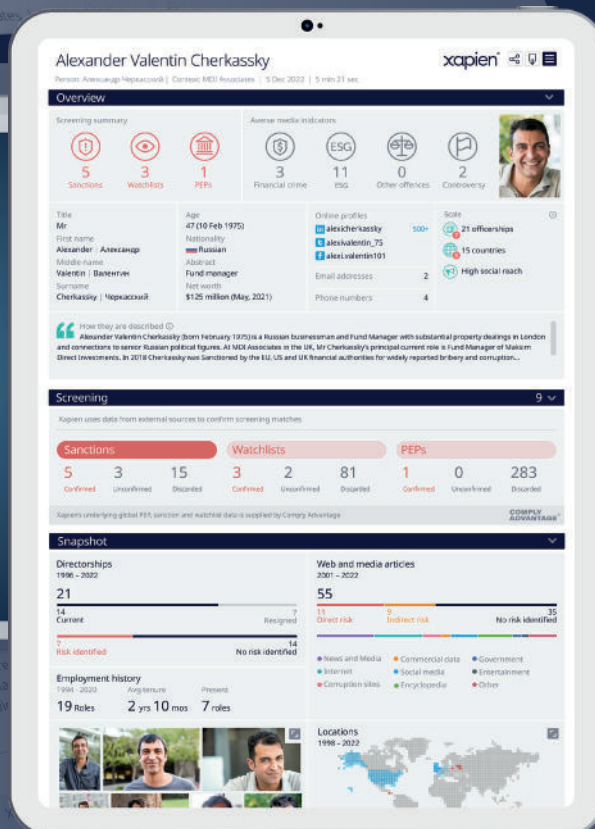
Alexander Valentin Cherkassky

xapien

Person: Александр Черкасский | Context: MDI Associates | 5 Dec 2022 | 5 min 21 sec

Overview

Screening summary

5 Sanctions

3 Watchlists

1 PEPs

Adverse media indicators

3 Financial crime

11 ESG

0 Other offences

0 Controversy

Title
Mr

First name
Alexander | Александр

Middle name
Valentin | Валентин

Surname
Cherkassky | Черкасский

Age
47 (10 Feb 1975)

Nationality
Russian

Abstract
Fund manager

Net worth
$125 million (May, 2021)

Online profiles
alexicherkassky 500+
alexivalentin_75
alexi.valentin101

Email addresses 2

Phone numbers 4

Scale
21 officerships
15 countries
High social reach

How they are described

Alexander Valentin Cherkassky (born February 1975) is a Russian businessman and Fund Manager with substantial property dealings in London and connections to senior Russian political figures. At MDI Associates in the UK, Mr Cherkassky's principal current role is Fund Manager of Maksim Direct Investments. In 2018 Cherkassky was Sanctioned by the EU, US and UK financial authorities for widely reported bribery and corruption...

Screening 9

Xapien uses data from external sources to confirm screening matches

Sanctions
5 Confirmed
3 Unconfirmed
15 Discarded

Watchlists
3 Confirmed
2 Unconfirmed
81 Discarded

PEPs
1 Confirmed
0 Unconfirmed
283 Discarded

Xapien's underlying global PEP, sanction and watchlist data is supplied by Comply Advantage

COMPLY ADVANTAGE

Snapshot

Directorships
1996 – 2022
21
14 Current
7 Resigned
7 Risk identified
14 No risk identified

Web and media articles
2001 – 2022
55
11 Direct risk
9 Indirect risk
35 No risk identified

News and Media
Commercial data
Government
Internet
Social media
Entertainment
Corruption sites
Encyclopedia
Other

Employment history
1994 – 2020
19 Roles
Avg tenure
2 yrs 10 mos
Present
7 roles

Locations
1998 – 2022